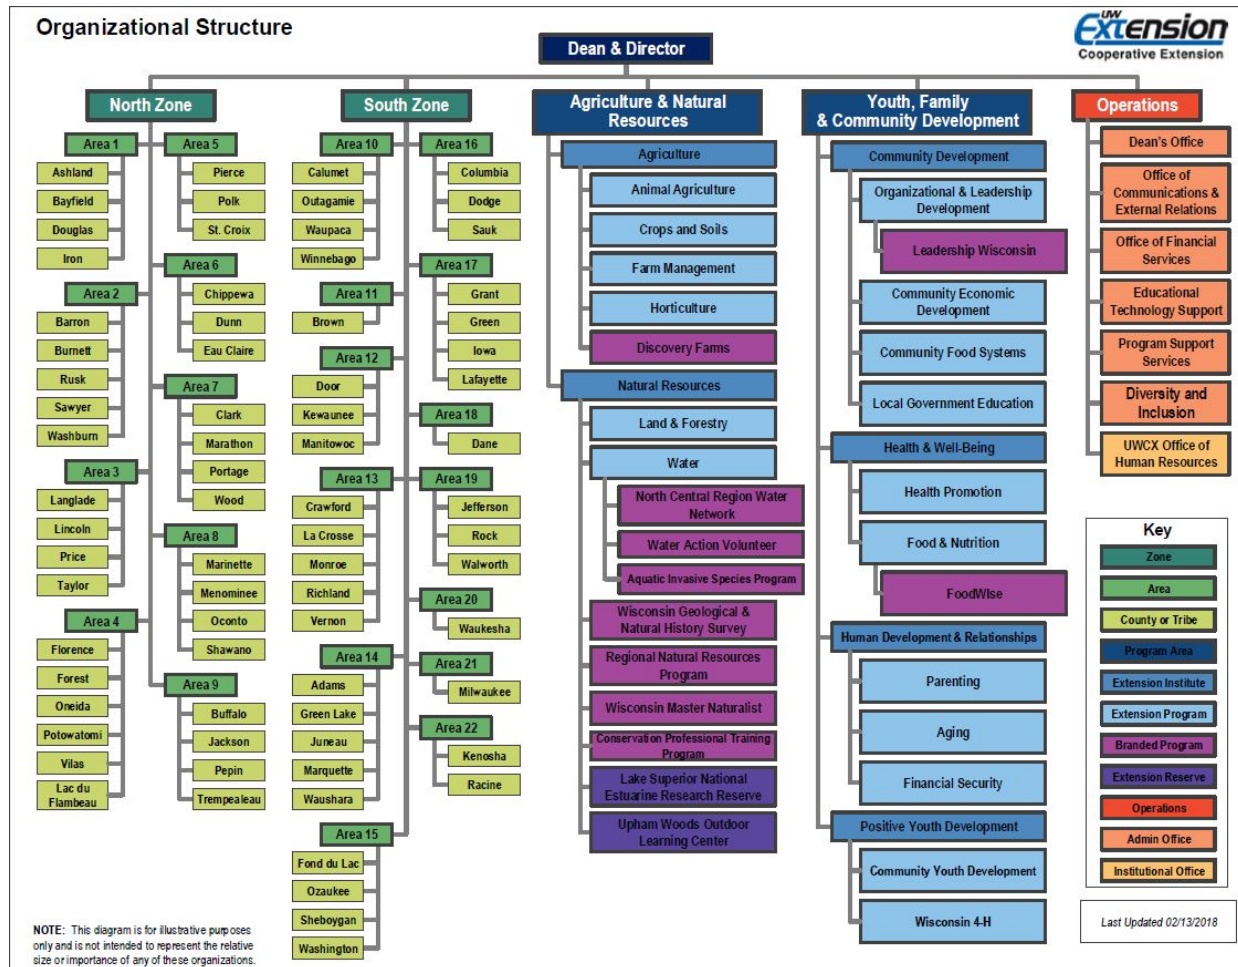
Organizational Structure

UW Extension
Cooperative Extension

Dean & Director

North Zone

Area 1
Ashland
Bayfield
Douglas
Iron

Area 2
Barron
Burnett
Rusk
Sawyer
Washburn

Area 3
Langlade
Lincoln
Price
Taylor

Area 4
Florence
Forest
Oneida
Potowatomi
Vilas
Lac du Flambeau

Area 5
Pierce
Polk
St. Croix

Area 6
Chippewa
Dunn
Eau Claire

Area 7
Clark
Marathon
Portage
Wood

Area 8
Marinette
Menominee
Oconto
Shawano

Area 9
Buffalo
Jackson
Pepin
Trempealeau

South Zone

Area 10
Calumet
Outagamie
Waupaca
Winnebago

Area 11
Brown

Area 12
Door
Kewaunee
Manitowoc

Area 13
Crawford
La Crosse
Monroe
Richland
Vernon

Area 14
Adams
Green Lake
Juneau
Marquette
Waushara

Area 15
Fond du Lac
Ozaukee
Sheboygan
Washington

Area 16
Columbia
Dodge
Sauk

Area 17
Grant
Green
Iowa
Lafayette

Area 18
Dane

Area 19
Jefferson
Rock
Walworth

Area 20
Waukesha

Area 21
Milwaukee

Area 22
Kenosha
Racine

Agriculture & Natural Resources

Agriculture
Animal Agriculture
Crops and Soils
Farm Management
Horticulture
Discovery Farms

Natural Resources
Land & Forestry
Water
North Central Region Water Network
Water Action Volunteer
Aquatic Invasive Species Program
Wisconsin Geological & Natural History Survey
Regional Natural Resources Program
Wisconsin Master Naturalist
Conservation Professional Training Program
Lake Superior National Estuarine Research Reserve
Upham Woods Outdoor Learning Center

Youth, Family & Community Development

Community Development
Organizational & Leadership Development
Leadership Wisconsin
Community Economic Development
Community Food Systems
Local Government Education

Health & Well-Being
Health Promotion
Food & Nutrition
FoodWIse

Human Development & Relationships
Parenting
Aging
Financial Security

Positive Youth Development
Community Youth Development
Wisconsin 4-H

Operations
Dean's Office
Office of Communications & External Relations
Office of Financial Services
Educational Technology Support
Program Support Services
Diversity and Inclusion
UWCX Office of Human Resources

Key
Zone
Area
County or Tribe
Program Area
Extension Institute
Extension Program
Branded Program
Extension Reserve
Operations
Admin Office
Institutional Office

Last Updated 02/13/2018

NOTE: This diagram is for illustrative purposes only and is not intended to represent the relative size or importance of any of these organizations.